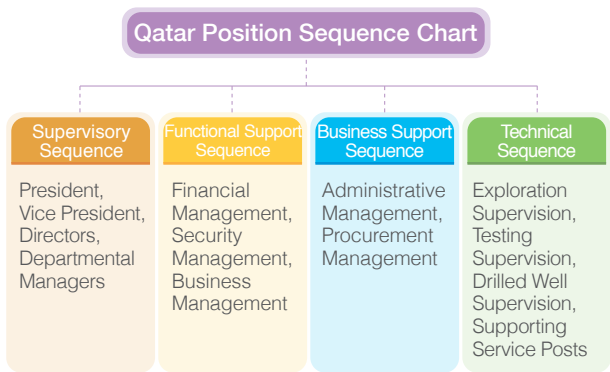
Qatar Position Sequence Chart

Supervisory Sequence

President, Vice President, Directors, Departmental Managers

Functional Support Sequence

Financial Management, Security Management, Business Management

Business Support Sequence

Administrative Management, Procurement Management

Technical Sequence

Exploration Supervision, Testing Supervision, Drilled Well Supervision, Supporting Service Posts